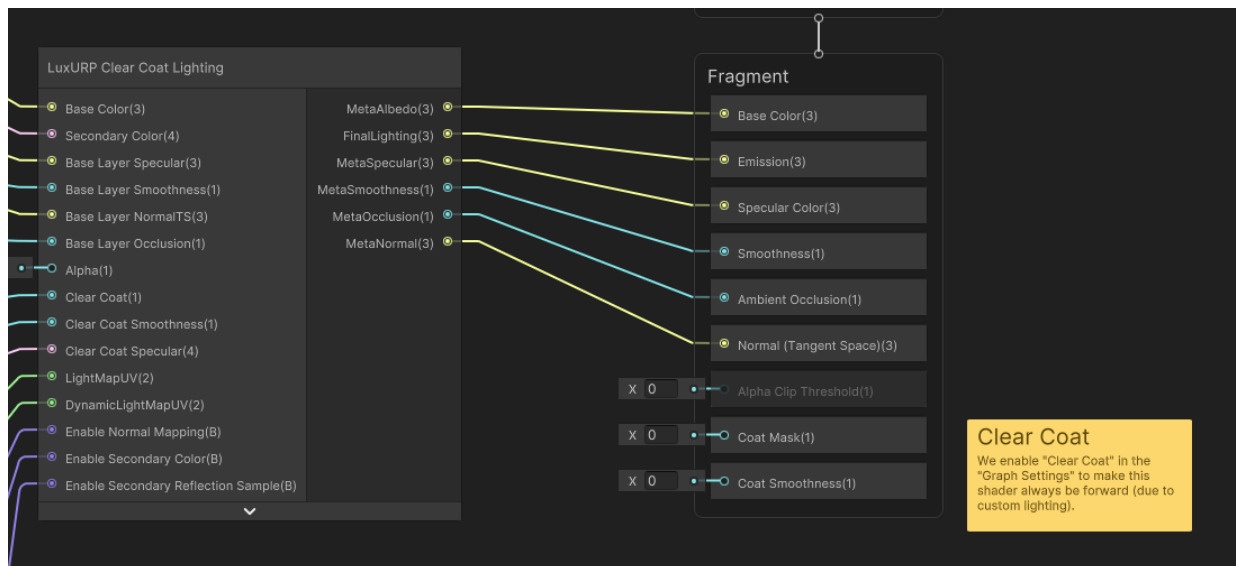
LuxURP Clear Coat Lighting

Base Color(3)
Secondary Color(4)
Base Layer Specular(3)
Base Layer Smoothness(1)
Base Layer NormalTS(3)
Base Layer Occlusion(1)
Alpha(1)
Clear Coat(1)
Clear Coat Smoothness(1)
Clear Coat Specular(4)
LightMapUV(2)
DynamicLightMapUV(2)
Enable Normal Mapping(B)
Enable Secondary Color(B)
Enable Secondary Reflection Sample(B)

MetaAlbedo(3)
FinalLighting(3)
MetaSpecular(3)
MetaSmoothness(1)
MetaOcclusion(1)
MetaNormal(3)

Fragment

Base Color(3)
Emission(3)
Specular Color(3)
Smoothness(1)
Ambient Occlusion(1)
Normal (Tangent Space)(3)
X 0
Alpha Clip Threshold(1)
X 0
Coat Mask(1)
X 0
Coat Smoothness(1)

Clear Coat
We enable "Clear Coat" in the "Graph Settings" to make this shader always be forward (due to custom lighting).